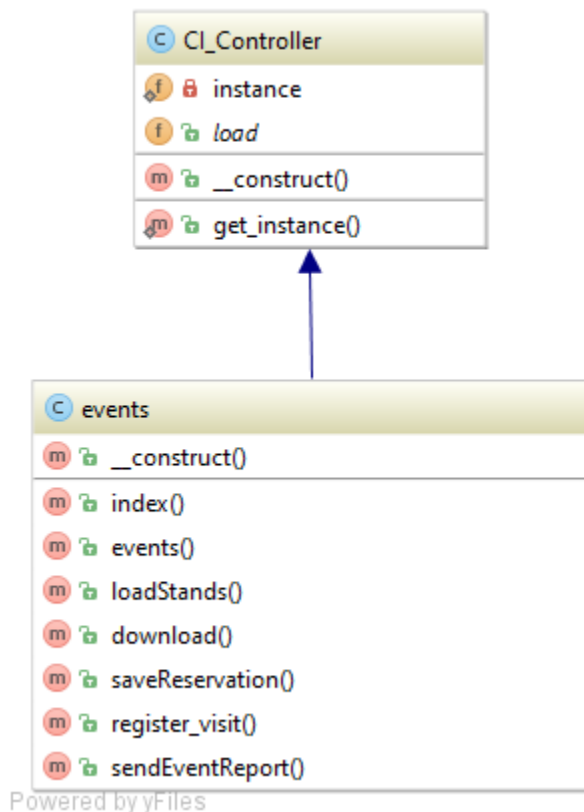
c CI_Controller

f instance
f load

m __construct()

m get_instance()

c events

m __construct()

m index()
m events()
m loadStands()
m download()
m saveReservation()
m register_visit()
m sendEventReport()

Powered by yFiles